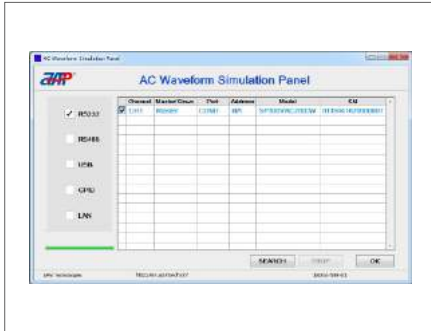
AC Waveform Simulation Panel

AC Waveform Simulation Panel

✓ RS232

RS485

USB

GPIB

LAN

| | Channel | Model/Chan | Port | Address | Model | SN |
|---|---|---|---|---|---|---|
| ☑ | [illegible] | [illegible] | COM1 | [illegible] | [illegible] | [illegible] |

SEARCH

STOP

OK

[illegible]

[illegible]

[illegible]